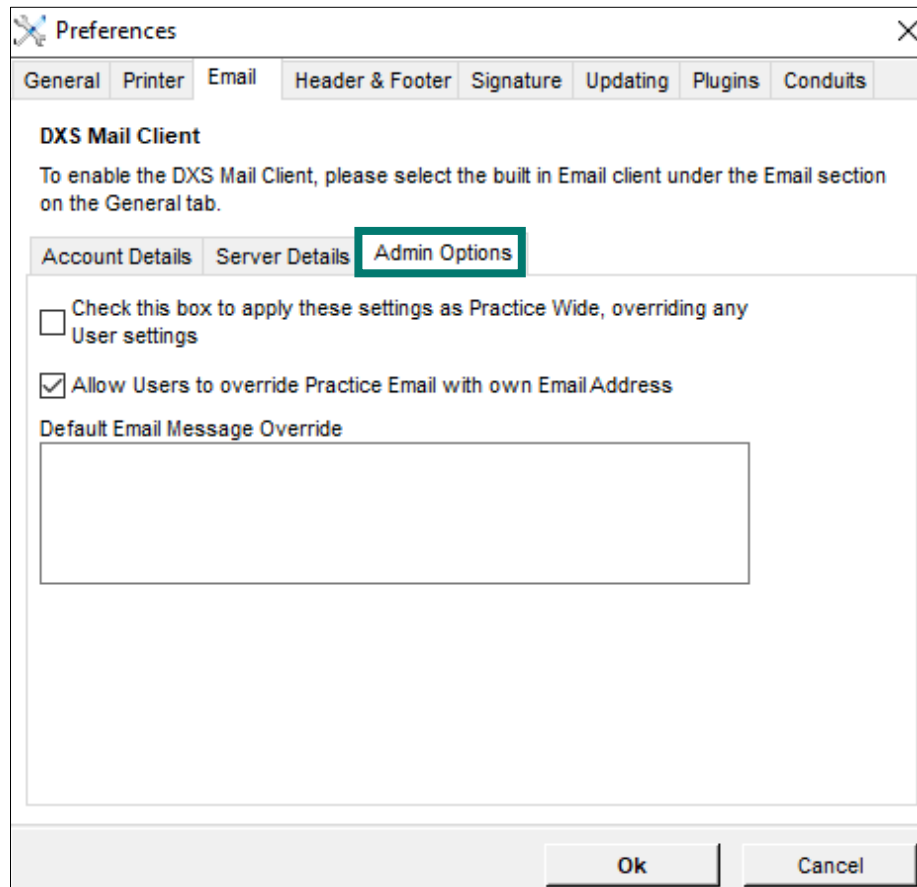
Preferences

General Printer Email Header & Footer Signature Updating Plugins Conduits

DXS Mail Client

To enable the DXS Mail Client, please select the built in Email client under the Email section on the General tab.

Account Details Server Details Admin Options

Check this box to apply these settings as Practice Wide, overriding any User settings

Allow Users to override Practice Email with own Email Address

Default Email Message Override

Ok Cancel